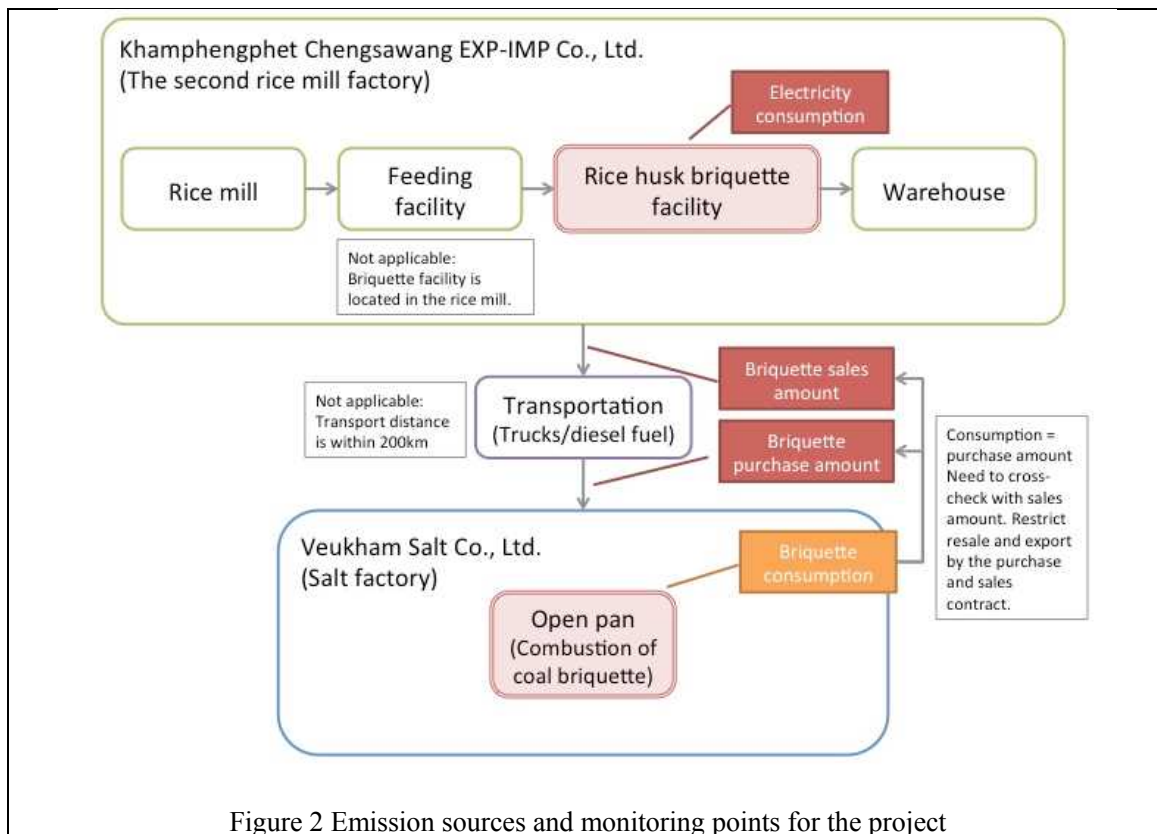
Khamphengphet Chengsawang EXP-IMP Co., Ltd.
(The second rice mill factory)

Electricity consumption

Rice mill

Feeding facility

Rice husk briquette facility

Warehouse

Not applicable: Briquette facility is located in the rice mill.

Briquette sales amount

Not applicable: Transport distance is within 200km

Transportation (Trucks/diesel fuel)

Briquette purchase amount

Consumption = purchase amount Need to cross-check with sales amount. Restrict resale and export by the purchase and sales contract.

Veukham Salt Co., Ltd.
(Salt factory)

Briquette consumption

Open pan (Combustion of coal briquette)

Figure 2 Emission sources and monitoring points for the project